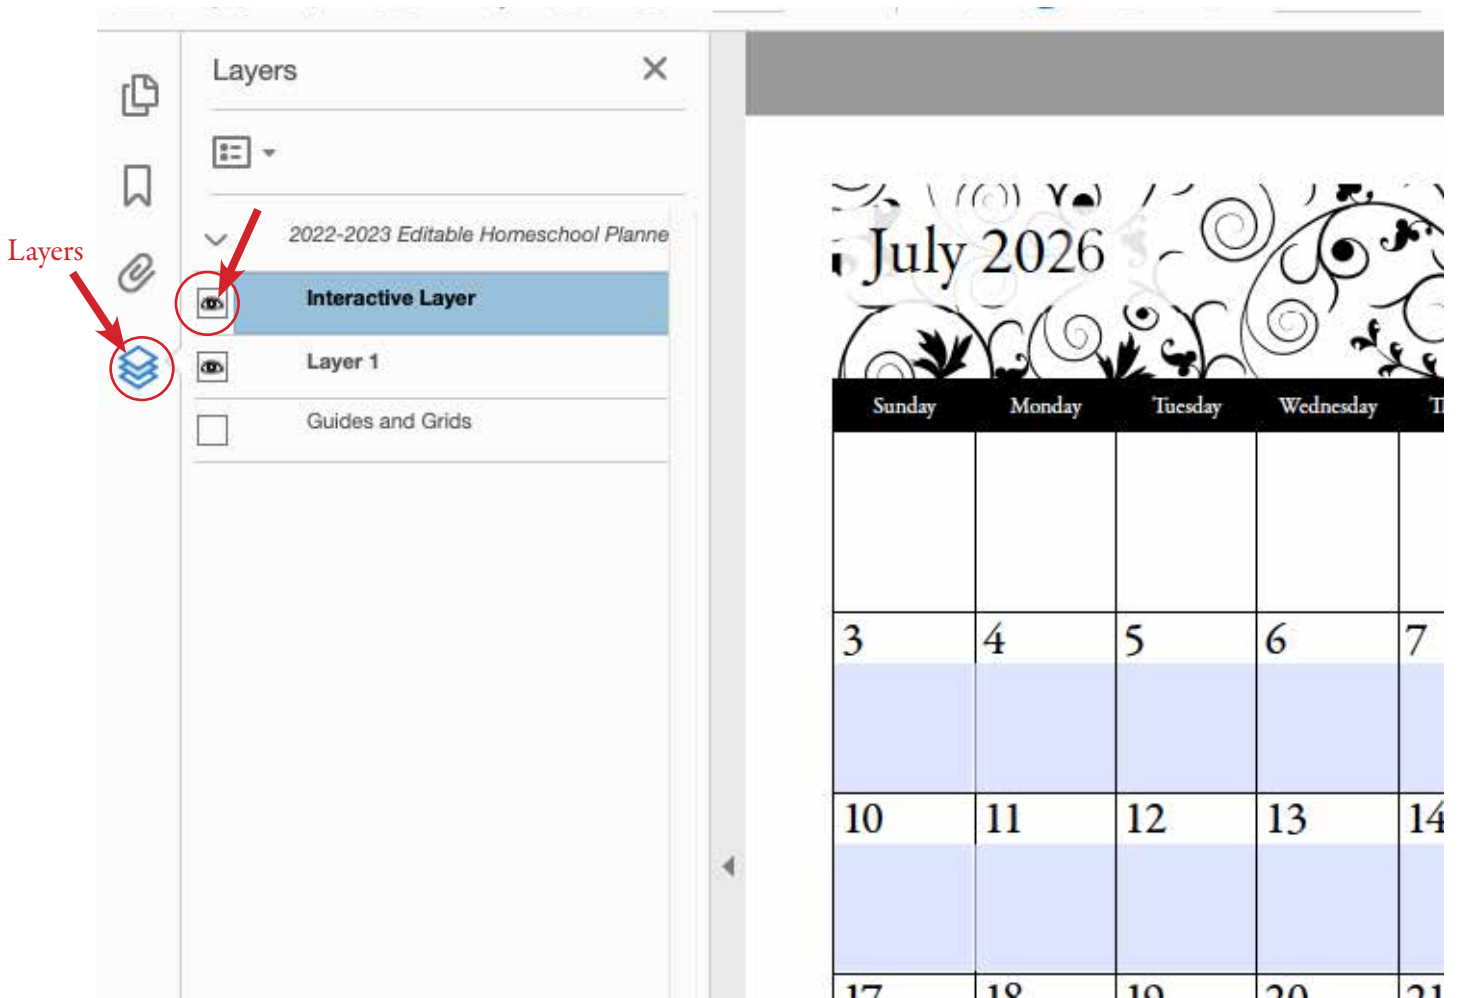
Layers

Layers

2022-2023 Editable Homeschool Planne

Interactive Layer

Layer 1

Guides and Grids

July 2026

| Sunday | Monday | Tuesday | Wednesday | T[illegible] |
|---|---|---|---|---|
| | | | | |
| 3 | 4 | 5 | 6 | 7 |
| 10 | 11 | 12 | 13 | 14 |
| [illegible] | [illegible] | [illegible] | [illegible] | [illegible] |